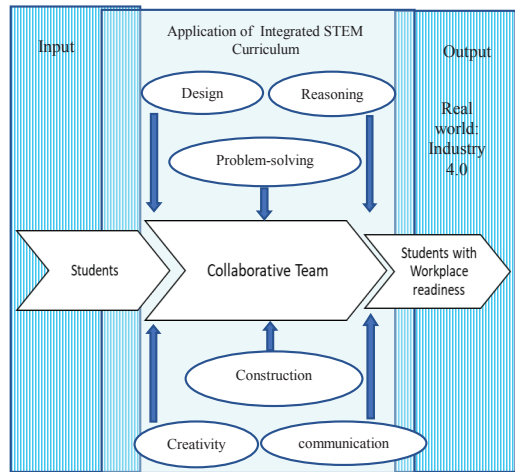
Input

Application of Integrated STEM Curriculum

Output

Design

Reasoning

Real world: Industry 4.0

Problem-solving

Students

Collaborative Team

Students with Workplace readiness

Construction

Creativity

communication